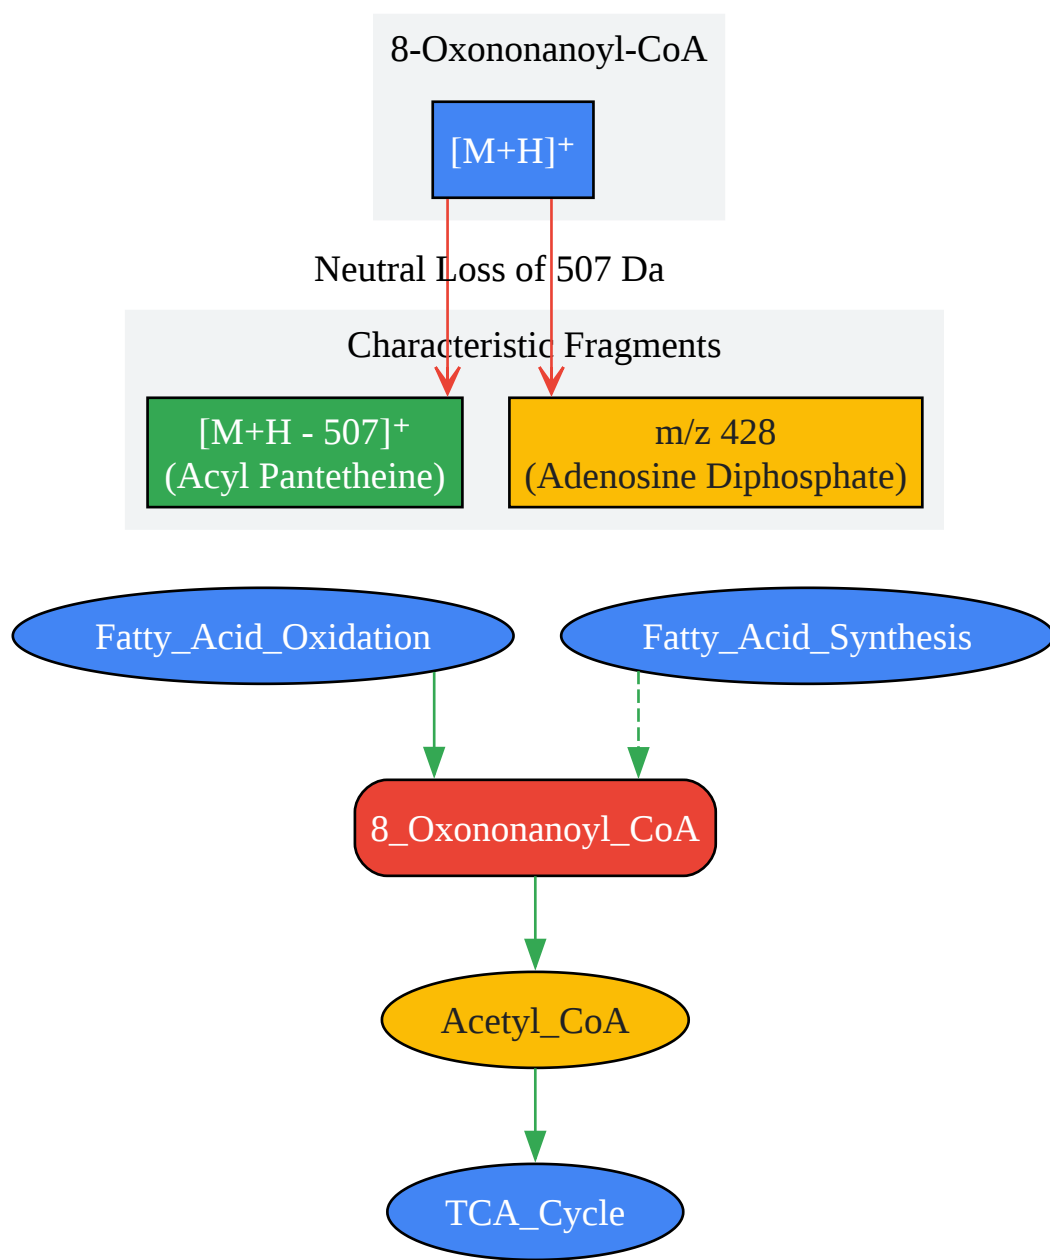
8-Oxononanoyl-CoA

[M+H]$^+$

Neutral Loss of 507 Da

Characteristic Fragments

[M+H - 507]$^+$
(Acyl Pantetheine)

m/z 428
(Adenosine Diphosphate)

Fatty_Acid_Oxidation

Fatty_Acid_Synthesis

8_Oxononanoyl_CoA

Acetyl_CoA

TCA_Cycle